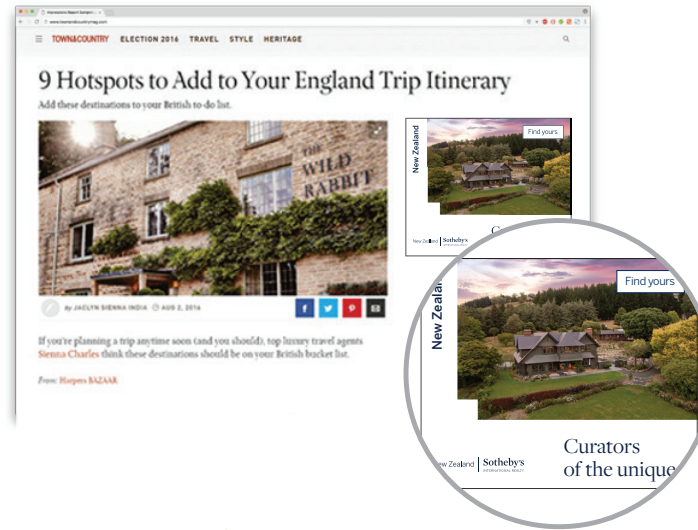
www.townandcountrymag.com

TOWN&COUNTRY ELECTION 2016 TRAVEL STYLE HERITAGE

9 Hotspots to Add to Your England Trip Itinerary

Add these destinations to your British to-do list.

THE WILD RABBIT

by JACLYN SIENNA INDIA AUG 2, 2016

If you're planning a trip anytime soon (and you should), top luxury travel agents Sienna Charles think these destinations should be on your British bucket list.

From: Harpers BAZAAR

New Zealand

Find yours

New Zealand Sotheby's INTERNATIONAL REALTY

Curators of the unique